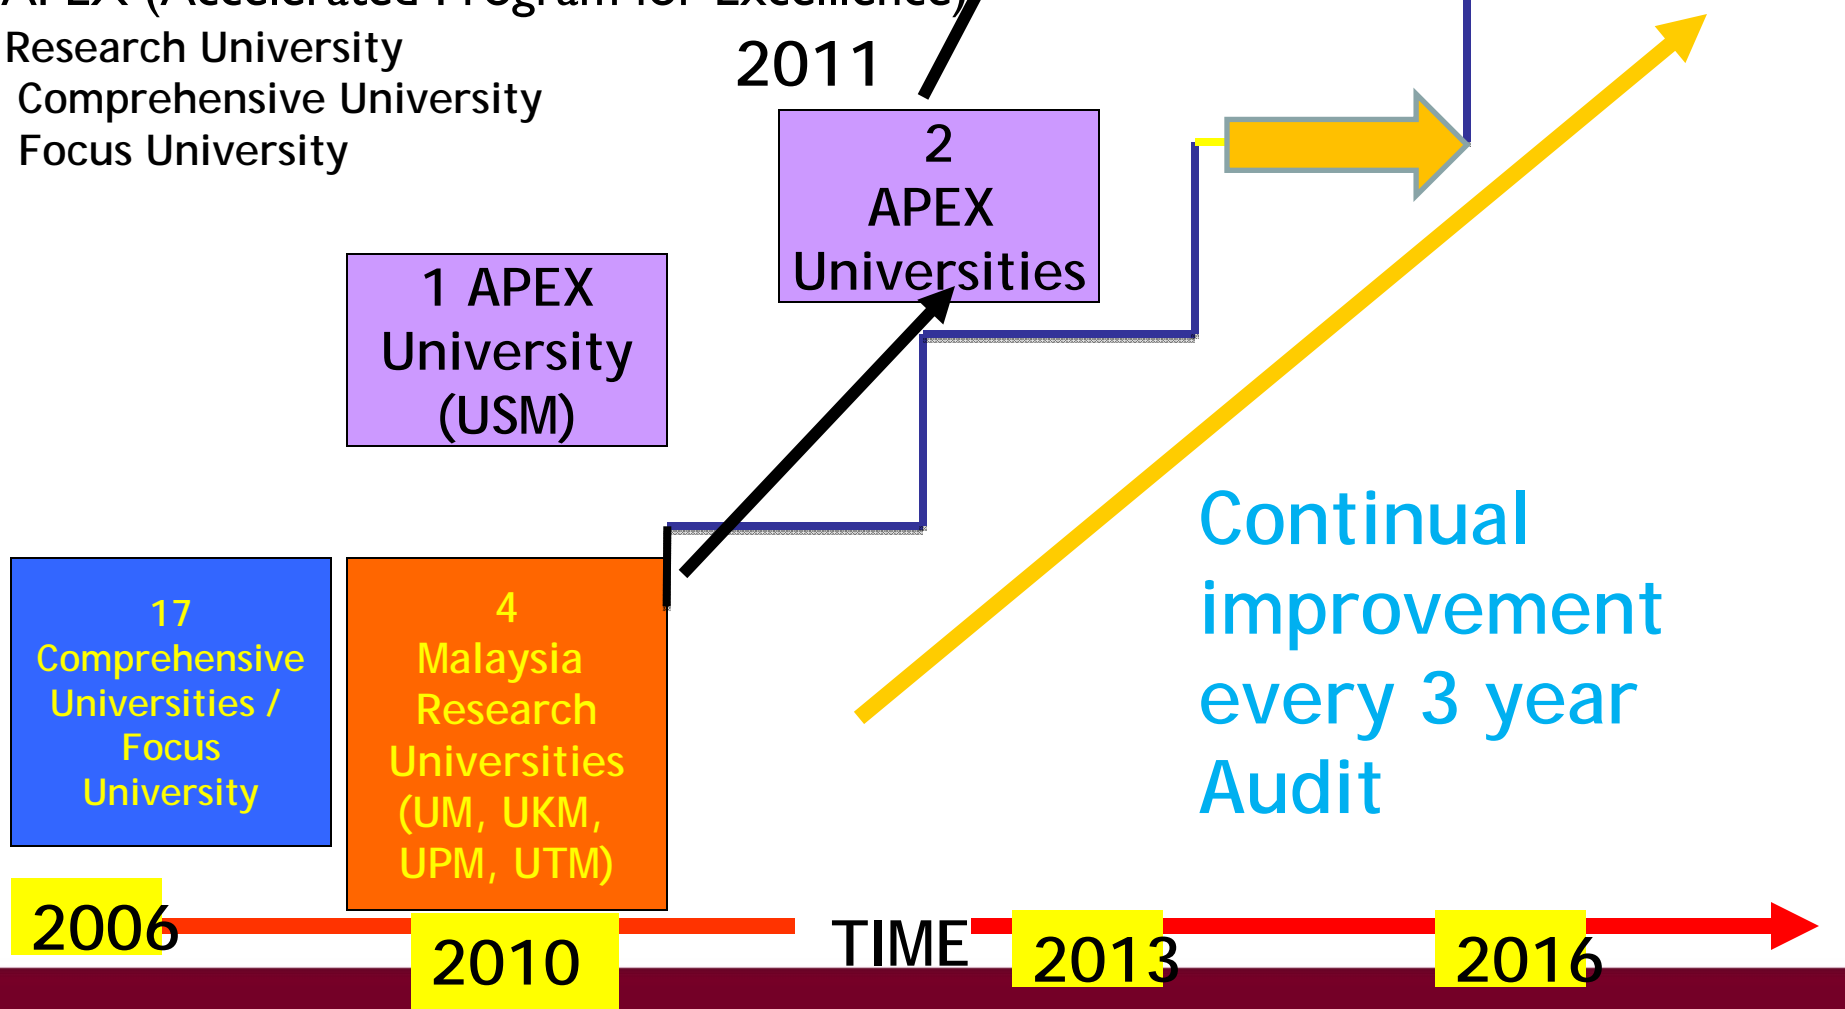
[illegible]
Research University
Comprehensive University
Focus University

2011

2
APEX
Universities

1 APEX
University
(USM)

17
Comprehensive
Universities /
Focus
University

4
Malaysia
Research
Universities
(UM, UKM,
UPM, UTM)

Continual improvement every 3 year Audit

2006
2010
TIME
2013
2016